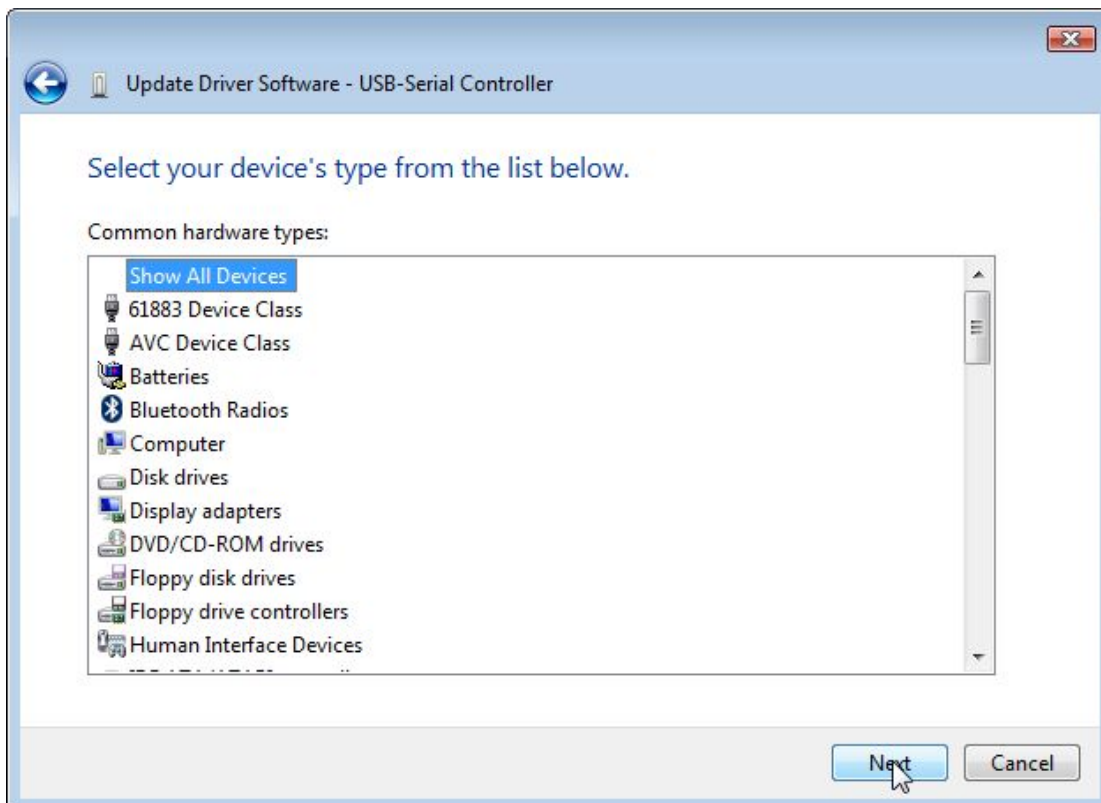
Update Driver Software - USB-Serial Controller

Select your device's type from the list below.

Common hardware types:

Show All Devices
61883 Device Class
AVC Device Class
Batteries
Bluetooth Radios
Computer
Disk drives
Display adapters
DVD/CD-ROM drives
Floppy disk drives
Floppy drive controllers
Human Interface Devices
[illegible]

Next
Cancel